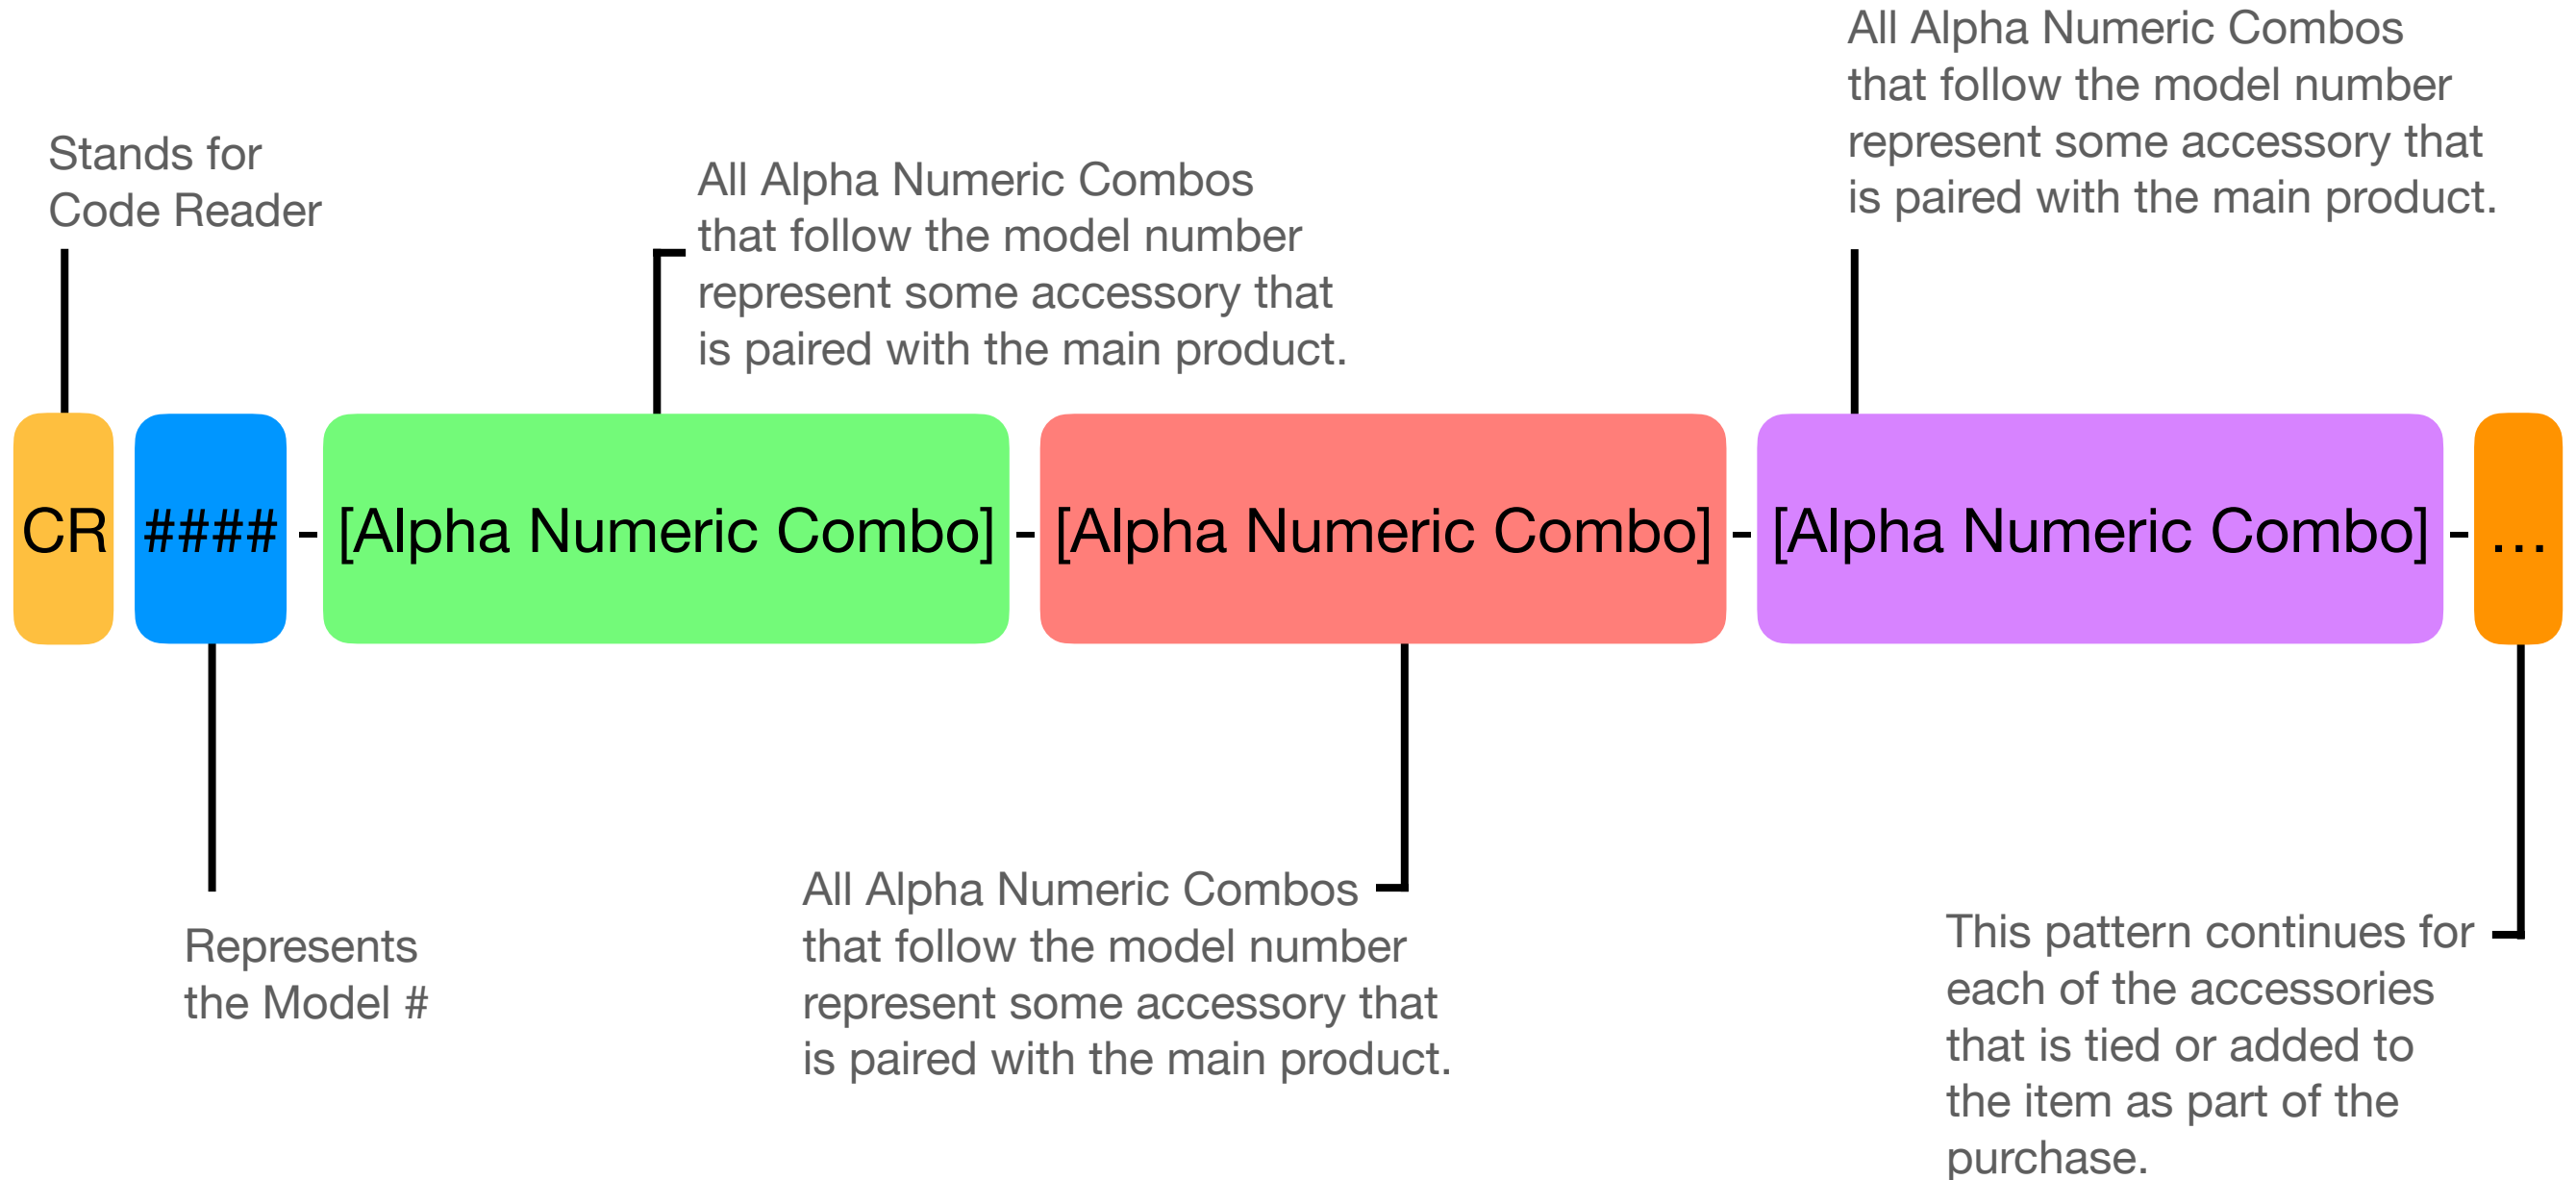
All Alpha Numeric Combos that follow the model number represent some accessory that is paired with the main product.

Stands for Code Reader

All Alpha Numeric Combos that follow the model number represent some accessory that is paired with the main product.

CR #### - [Alpha Numeric Combo] - [Alpha Numeric Combo] - [Alpha Numeric Combo] - ...

Represents the Model #

All Alpha Numeric Combos that follow the model number represent some accessory that is paired with the main product.

This pattern continues for each of the accessories that is tied or added to the item as part of the purchase.